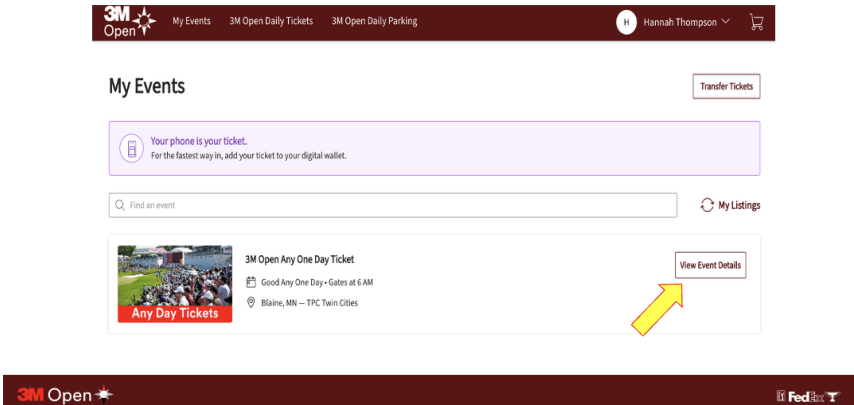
3M Open

My Events 3M Open Daily Tickets 3M Open Daily Parking

H Hannah Thompson

My Events

Transfer Tickets

Your phone is your ticket.
For the fastest way in, add your ticket to your digital wallet.

Find an event

My Listings

Any Day Tickets

3M Open Any One Day Ticket

Good Any One Day • Gates at 6 AM

Blaine, MN — TPC Twin Cities

View Event Details

3M Open

FedEx